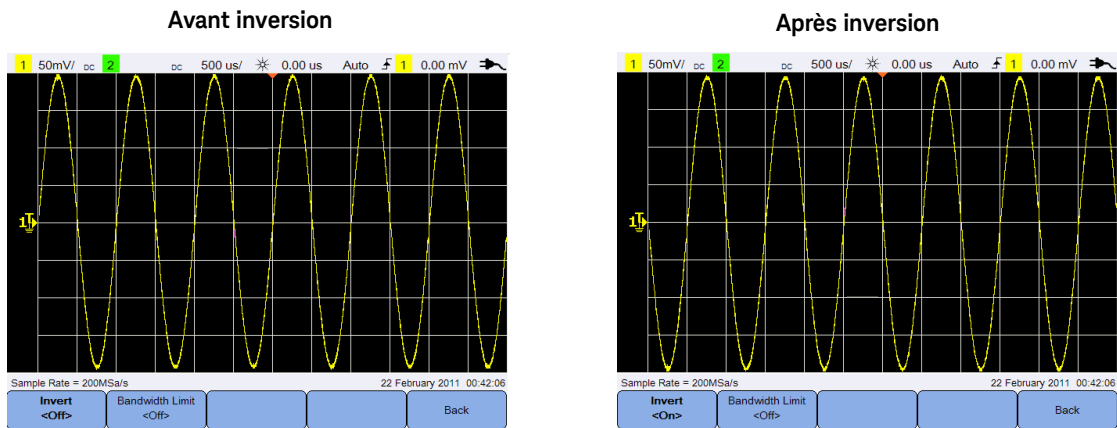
Avant inversion

1 50mV/ DC 2 DC 500 us/ 0.00 us Auto 1 0.00 mV

1

Sample Rate = 200MSa/s 22 February 2011 00:42:06

Invert <Off> | Bandwidth Limit <Off> | | | Back

Après inversion

1 50mV/ DC 2 DC 500 us/ 0.00 us Auto 1 0.00 mV

1

Sample Rate = 200MSa/s 22 February 2011 00:42:06

Invert <On> | Bandwidth Limit <Off> | | | Back